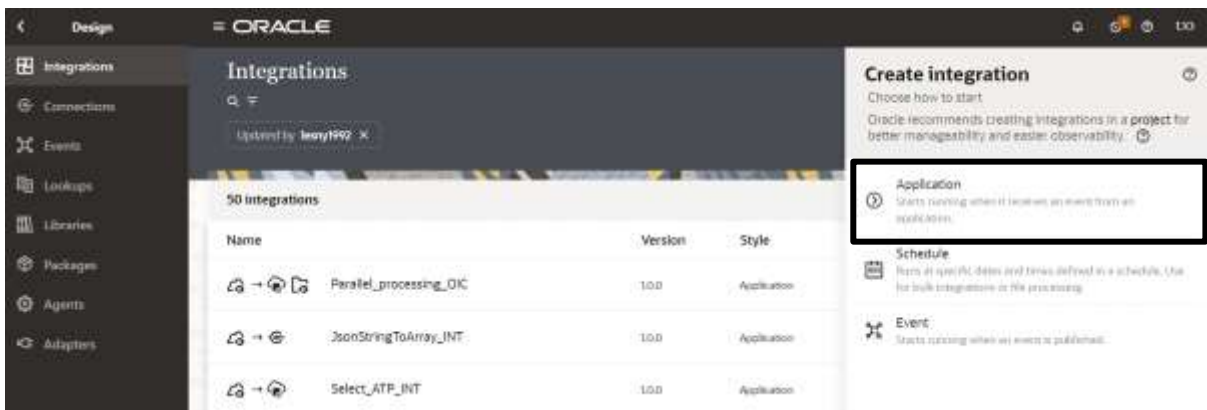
Design

Integrations

Connections

Events

Lookups

Libraries

Packages

Agents

Adapters

ORACLE

Integrations

Updated by leany1992 ×

50 Integrations

| Name | Version | Style |
|---|---|---|
| Parallel_processing_OIC | 1.0.0 | Application |
| JsonStringToArray_INT | 1.0.0 | Application |
| Select_ATP_INT | 1.0.0 | Application |

Create integration

Choose how to start

Oracle recommends creating integrations in a project for better manageability and easier observability.

Application
Starts running when it receives an event from an application.

Schedule
Runs at specific dates and times defined in a schedule. Use for bulk integrations or file processing.

Event
Starts running when an event is published.